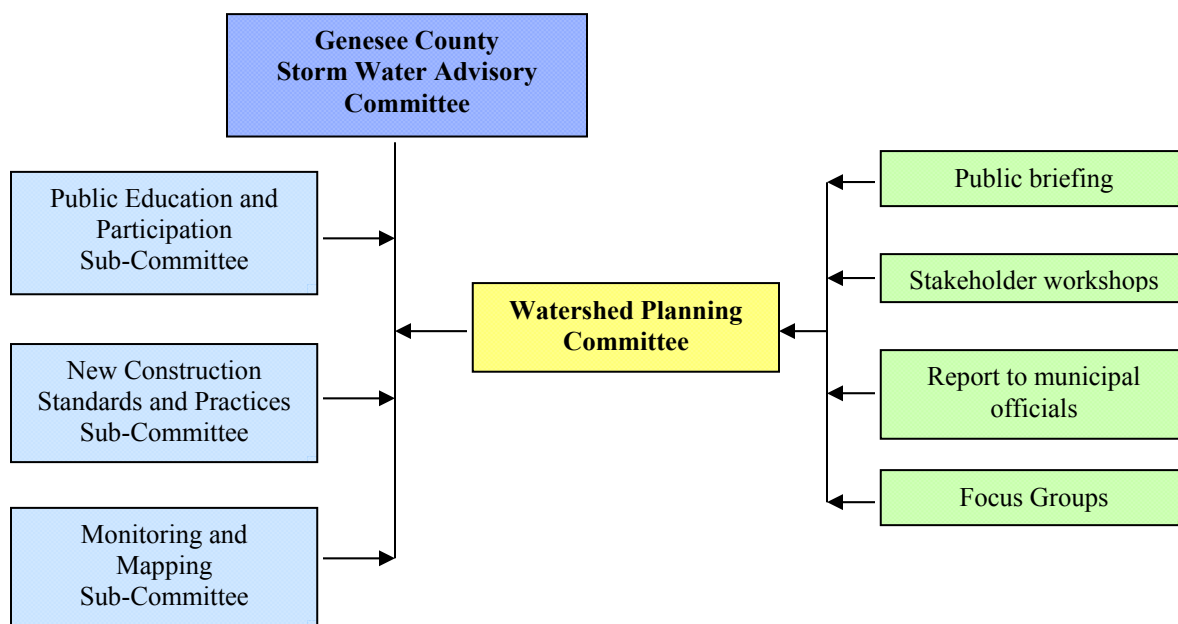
Genesee County Storm Water Advisory Committee

Public Education and Participation Sub-Committee

New Construction Standards and Practices Sub-Committee

Monitoring and Mapping Sub-Committee

Watershed Planning Committee

Public briefing

Stakeholder workshops

Report to municipal officials

Focus Groups